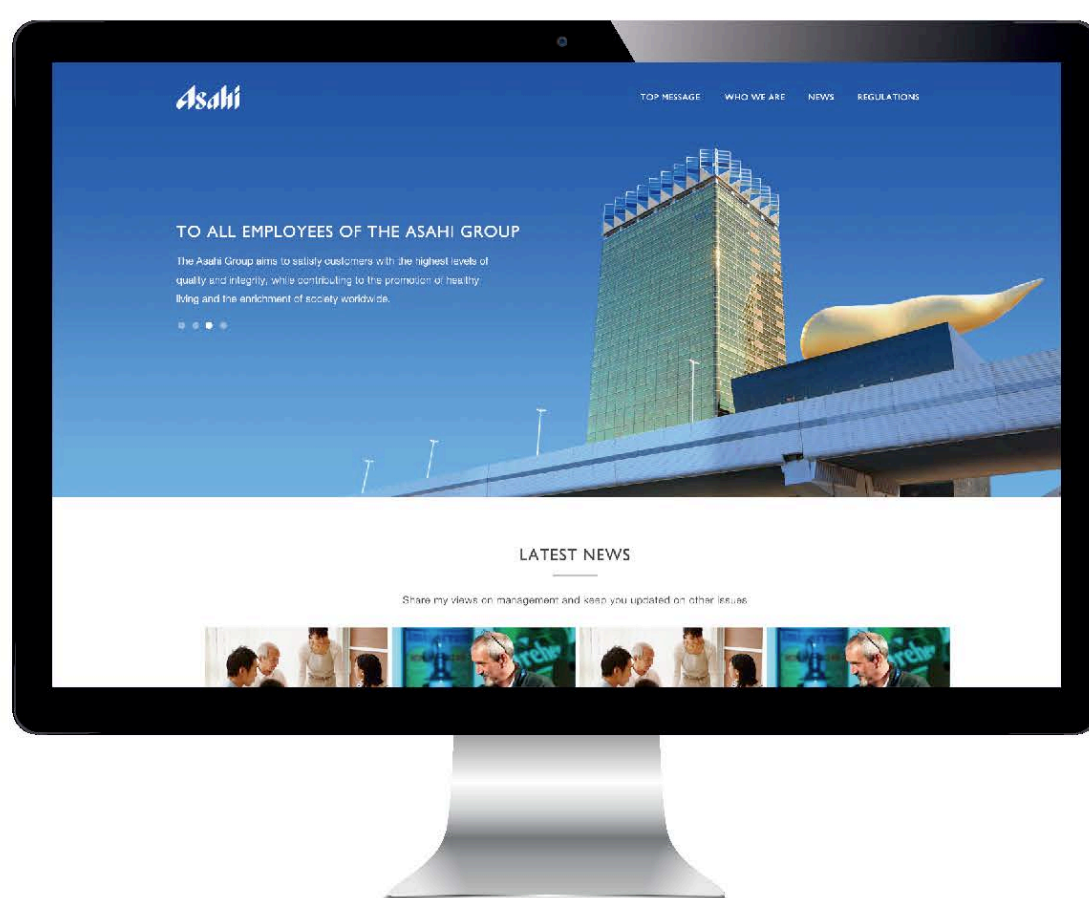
Asahi

TOP MESSAGE WHO WE ARE NEWS REGULATIONS

TO ALL EMPLOYEES OF THE ASAHI GROUP

The Asahi Group aims to satisfy customers with the highest levels of quality and integrity, while contributing to the promotion of healthy living and the enrichment of society worldwide.

LATEST NEWS

Share my views on management and keep you updated on other issues.